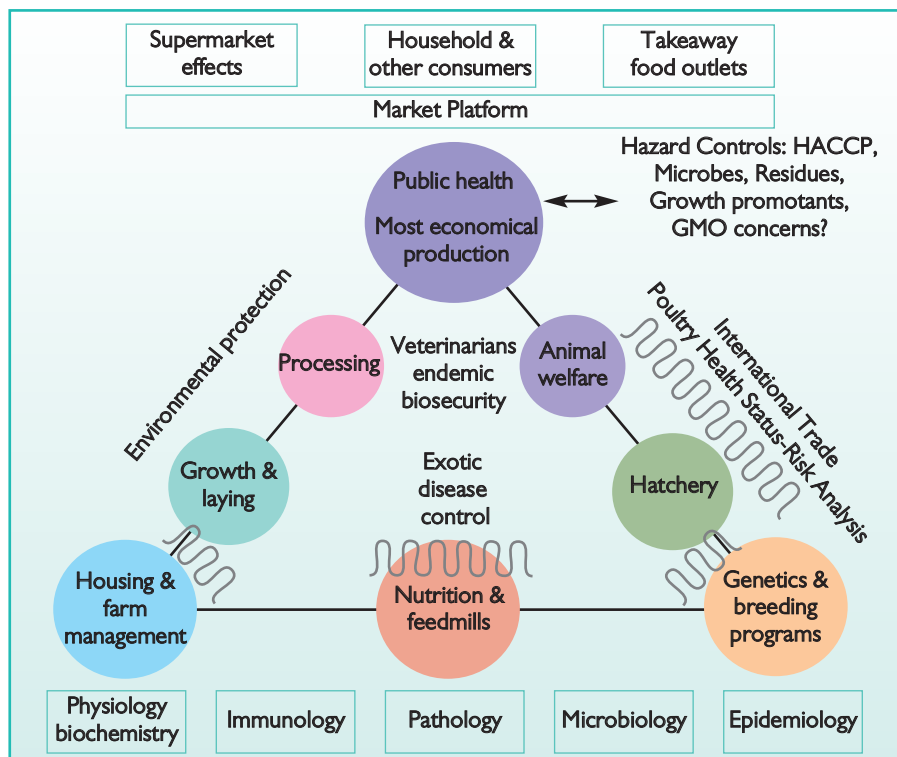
Supermarket effects

Household & other consumers

Takeaway food outlets

Market Platform

Hazard Controls: HACCP, Microbes, Residues, Growth promotants, GMO concerns?

Public health

Most economical production

Environmental protection

Processing

Veterinarians endemic biosecurity

Animal welfare

International Trade

Poultry Health Status-Risk Analysis

Growth & laying

Exotic disease control

Hatchery

Housing & farm management

Nutrition & feedmills

Genetics & breeding programs

Physiology biochemistry

Immunology

Pathology

Microbiology

Epidemiology